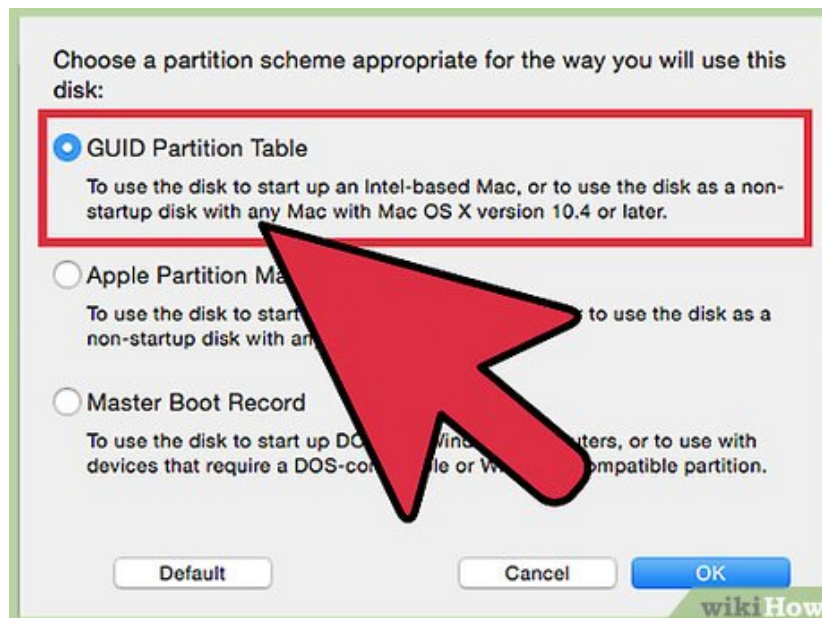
Choose a partition scheme appropriate for the way you will use this disk:

GUID Partition Table

To use the disk to start up an Intel-based Mac, or to use the disk as a non-startup disk with any Mac with Mac OS X version 10.4 or later.

Apple Partition Ma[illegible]

To use the disk to start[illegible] to use the disk as a non-startup disk with an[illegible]

Master Boot Record

To use the disk to start up DO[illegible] Win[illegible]uters, or to use with devices that require a DOS-co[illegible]le or W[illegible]ompatible partition.

Default

Cancel

OK

wikiHow